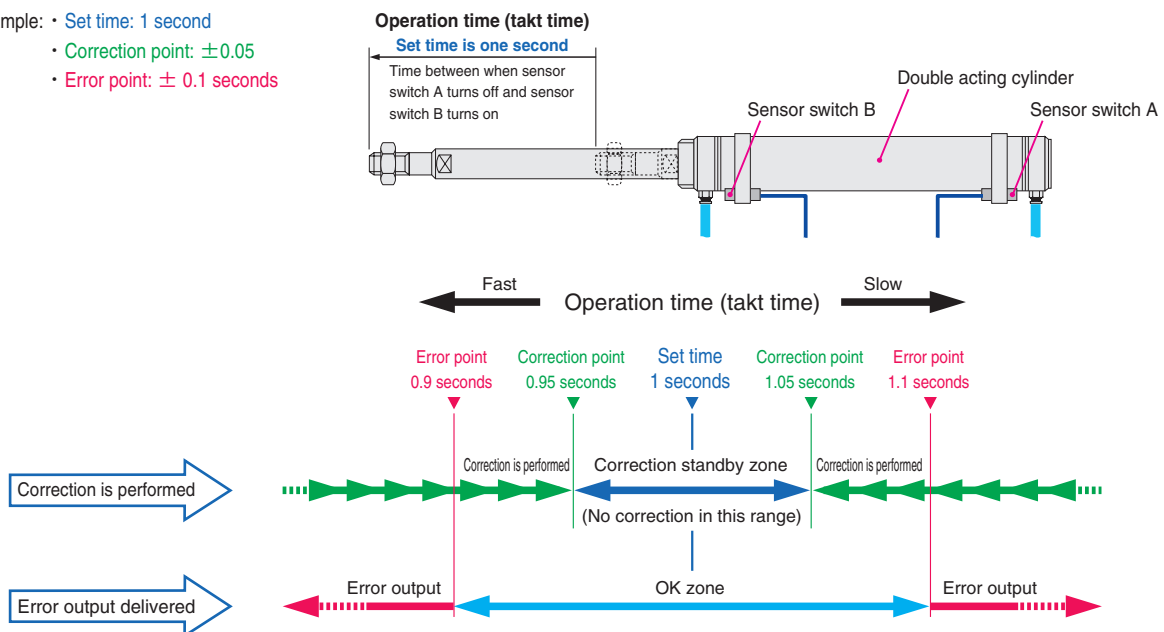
mple: · Set time: 1 second
· Correction point: $\pm$0.05
· Error point: $\pm$ 0.1 seconds

Operation time (takt time)
Set time is one second
Time between when sensor switch A turns off and sensor switch B turns on

Double acting cylinder
Sensor switch B
Sensor switch A

Fast
Operation time (takt time)
Slow

Error point
0.9 seconds
Correction point
0.95 seconds
Set time
1 seconds
Correction point
1.05 seconds
Error point
1.1 seconds

Correction is performed
Correction is performed
Correction standby zone
Correction is performed
(No correction in this range)

Error output delivered
Error output
OK zone
Error output